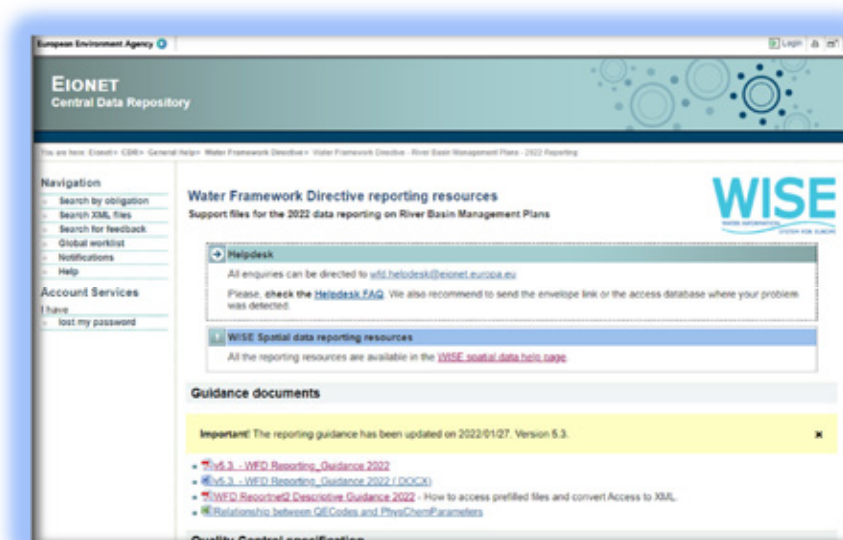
European Environment Agency

Login

EIONET
Central Data Repository

You are here: Eionet » CDR » General Help » Water Framework Directive » Water Framework Directive - River Basin Management Plans - 2022 Reporting

Navigation
Search by obligation
Search XML files
Search for feedback
Global worklist
Notifications
Help

Account Services
I have
lost my password

Water Framework Directive reporting resources
Support files for the 2022 data reporting on River Basin Management Plans

WISE
WATER INFORMATION SYSTEM FOR EUROPE

Helpdesk
All enquiries can be directed to wfd.helpdesk@eionet.europa.eu
Please, check the Helpdesk FAQ. We also recommend to send the envelope link or the access database where your problem was detected.

WISE Spatial data reporting resources
All the reporting resources are available in the WISE spatial data help page.

Guidance documents

Important! The reporting guidance has been updated on 2022/01/27. Version 5.3.

×

v5.3. - WFD Reporting_Guidance 2022
v5.3. - WFD Reporting_Guidance 2022 (.DOCX)
WFD Reportnet2 Descriptive Guidance 2022 - How to access prefilled files and convert Access to XML.
Relationship between QECodes and PhysChemParameters

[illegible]